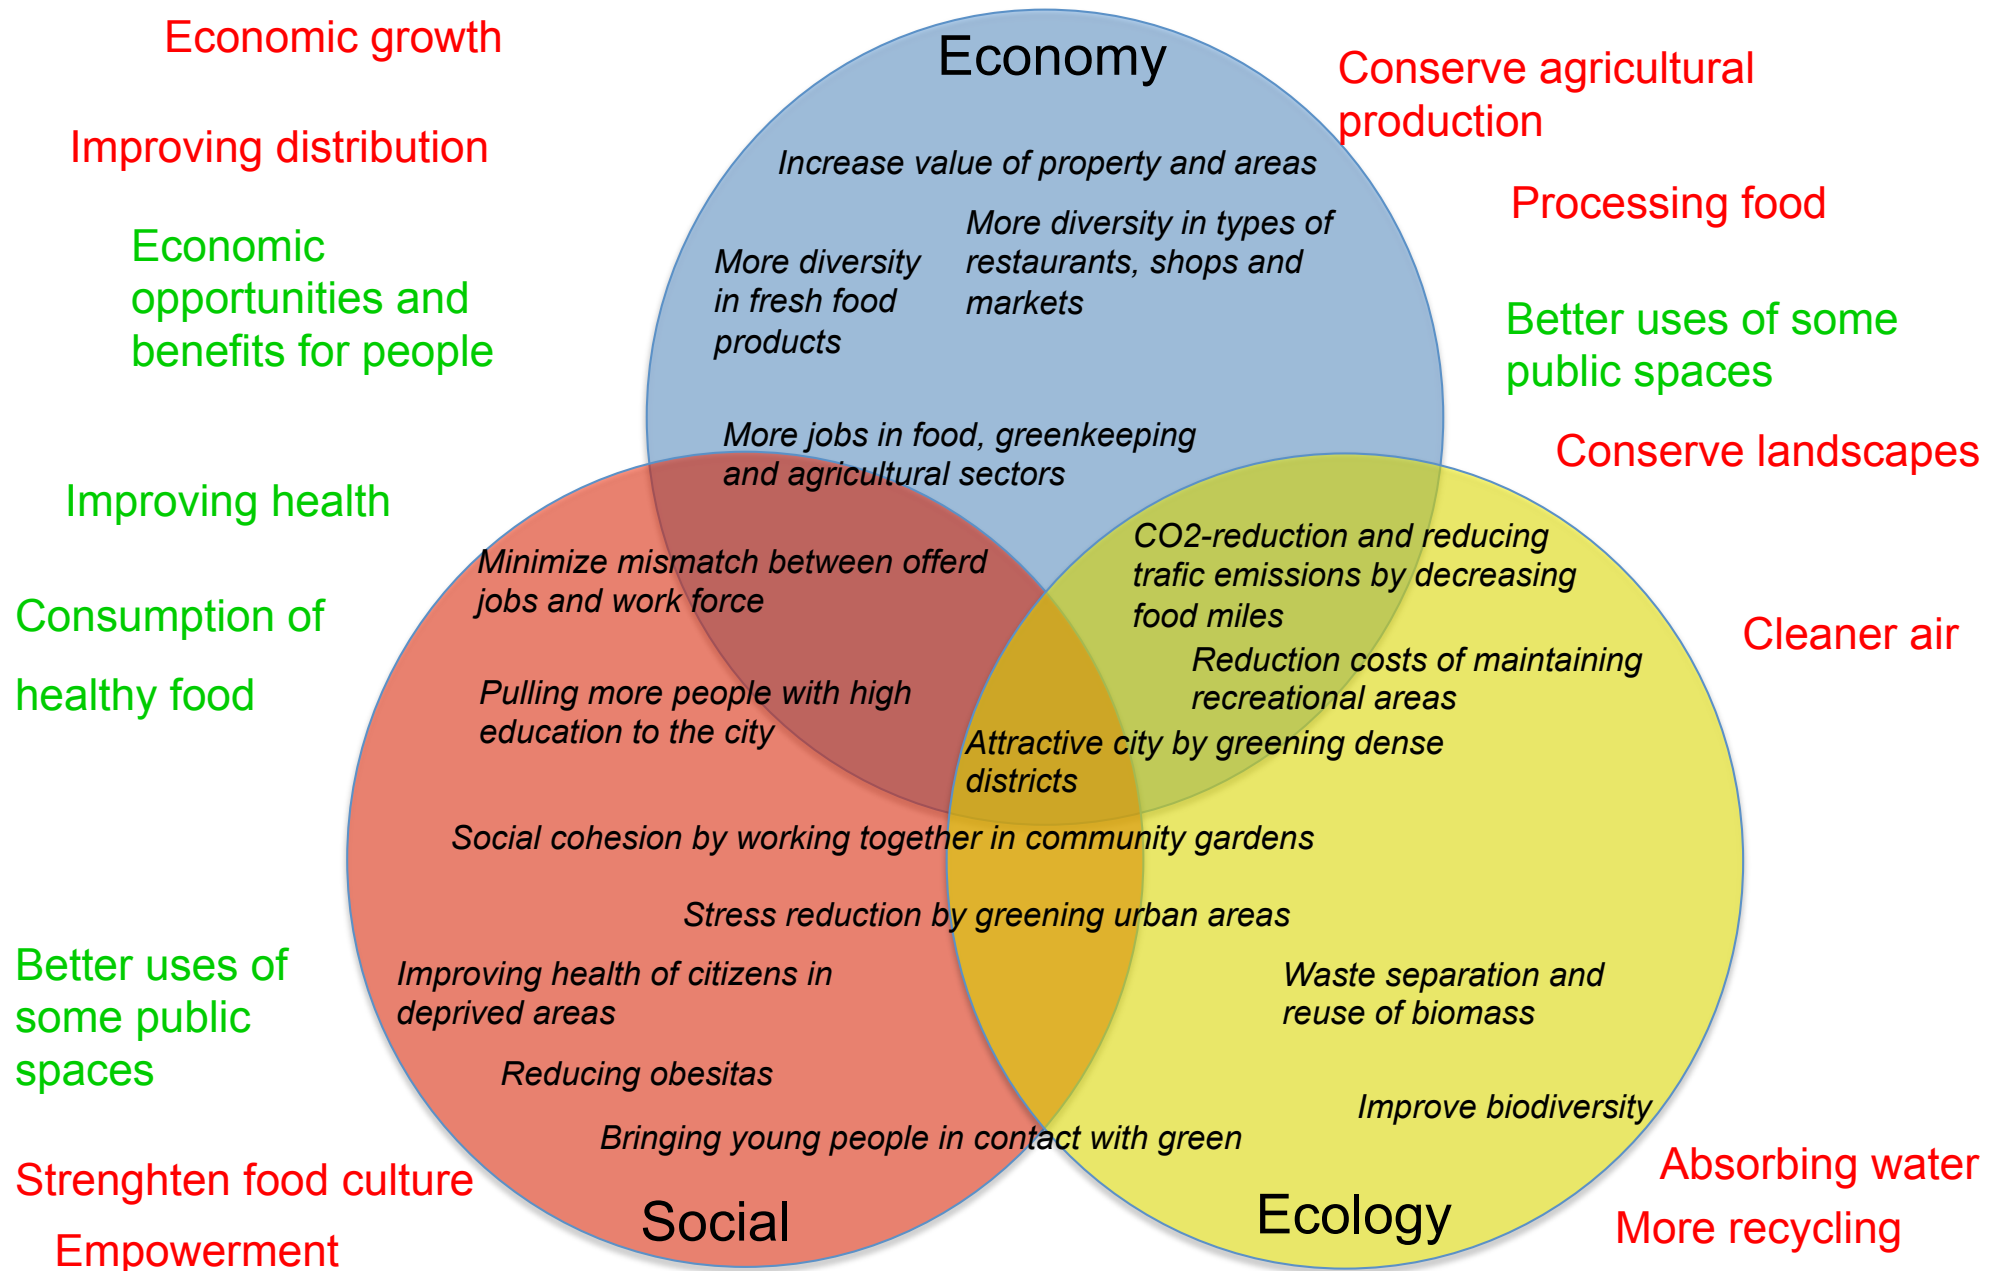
Economic growth

Improving distribution

Economic opportunities and benefits for people

Improving health

Consumption of

healthy food

Better uses of some public spaces

Strenghten food culture

Empowerment

Economy

Increase value of property and areas

More diversity in fresh food products

More diversity in types of restaurants, shops and markets

More jobs in food, greenkeeping and agricultural sectors

Minimize mismatch between offerd jobs and work force

Pulling more people with high education to the city

CO2-reduction and reducing trafic emissions by decreasing food miles

Reduction costs of maintaining recreational areas

Attractive city by greening dense districts

Social cohesion by working together in community gardens

Stress reduction by greening urban areas

Improving health of citizens in deprived areas

Waste separation and reuse of biomass

Reducing obesitas

Improve biodiversity

Bringing young people in contact with green

Social

Ecology

Conserve agricultural production

Processing food

Better uses of some public spaces

Conserve landscapes

Cleaner air

Absorbing water

More recycling